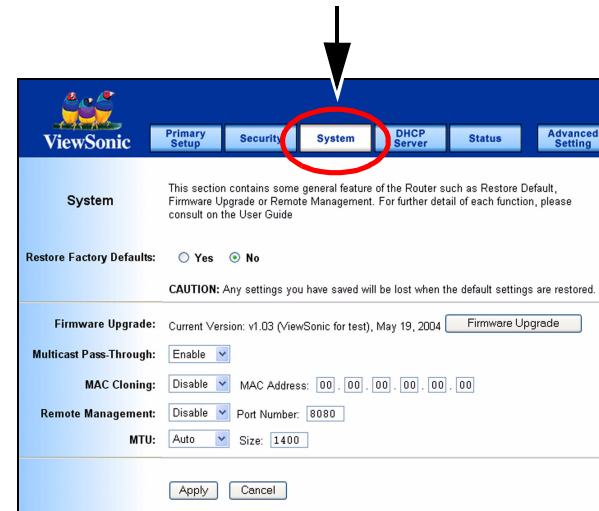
ViewSonic

Primary Setup
Security
System
DHCP Server
Status
Advanced Setting

System

This section contains some general feature of the Router such as Restore Default, Firmware Upgrade or Remote Management. For further detail of each function, please consult on the User Guide

Restore Factory Defaults: Yes No

CAUTION: Any settings you have saved will be lost when the default settings are restored.

Firmware Upgrade: Current Version: v1.03 (ViewSonic for test), May 19, 2004 Firmware Upgrade

Multicast Pass-Through: Enable

MAC Cloning: Disable MAC Address: 00 . 00 . 00 . 00 . 00 . 00

Remote Management: Disable Port Number: 8080

MTU: Auto Size: 1400

Apply Cancel